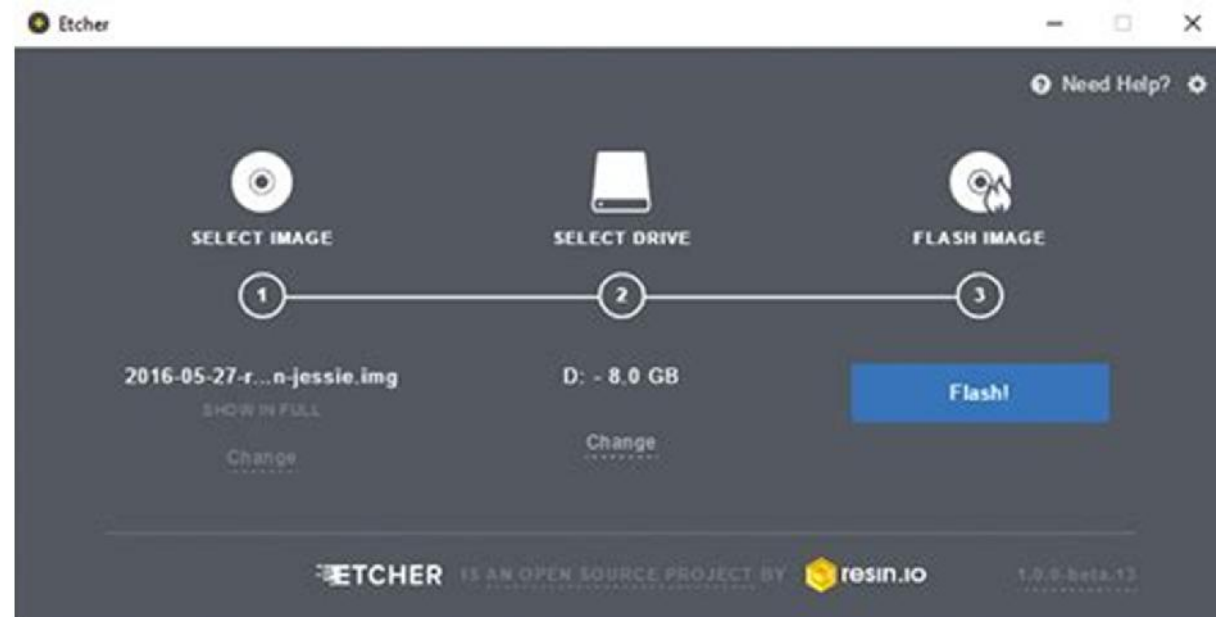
Etcher

Need Help?

SELECT IMAGE

SELECT DRIVE

FLASH IMAGE

1

2

3

2016-05-27-r...n-jessie.img

SHOW IN FULL

Change

D: - 8.0 GB

Change

Flash!

ETCHER IS AN OPEN SOURCE PROJECT BY resin.io

1.0.0-beta.13